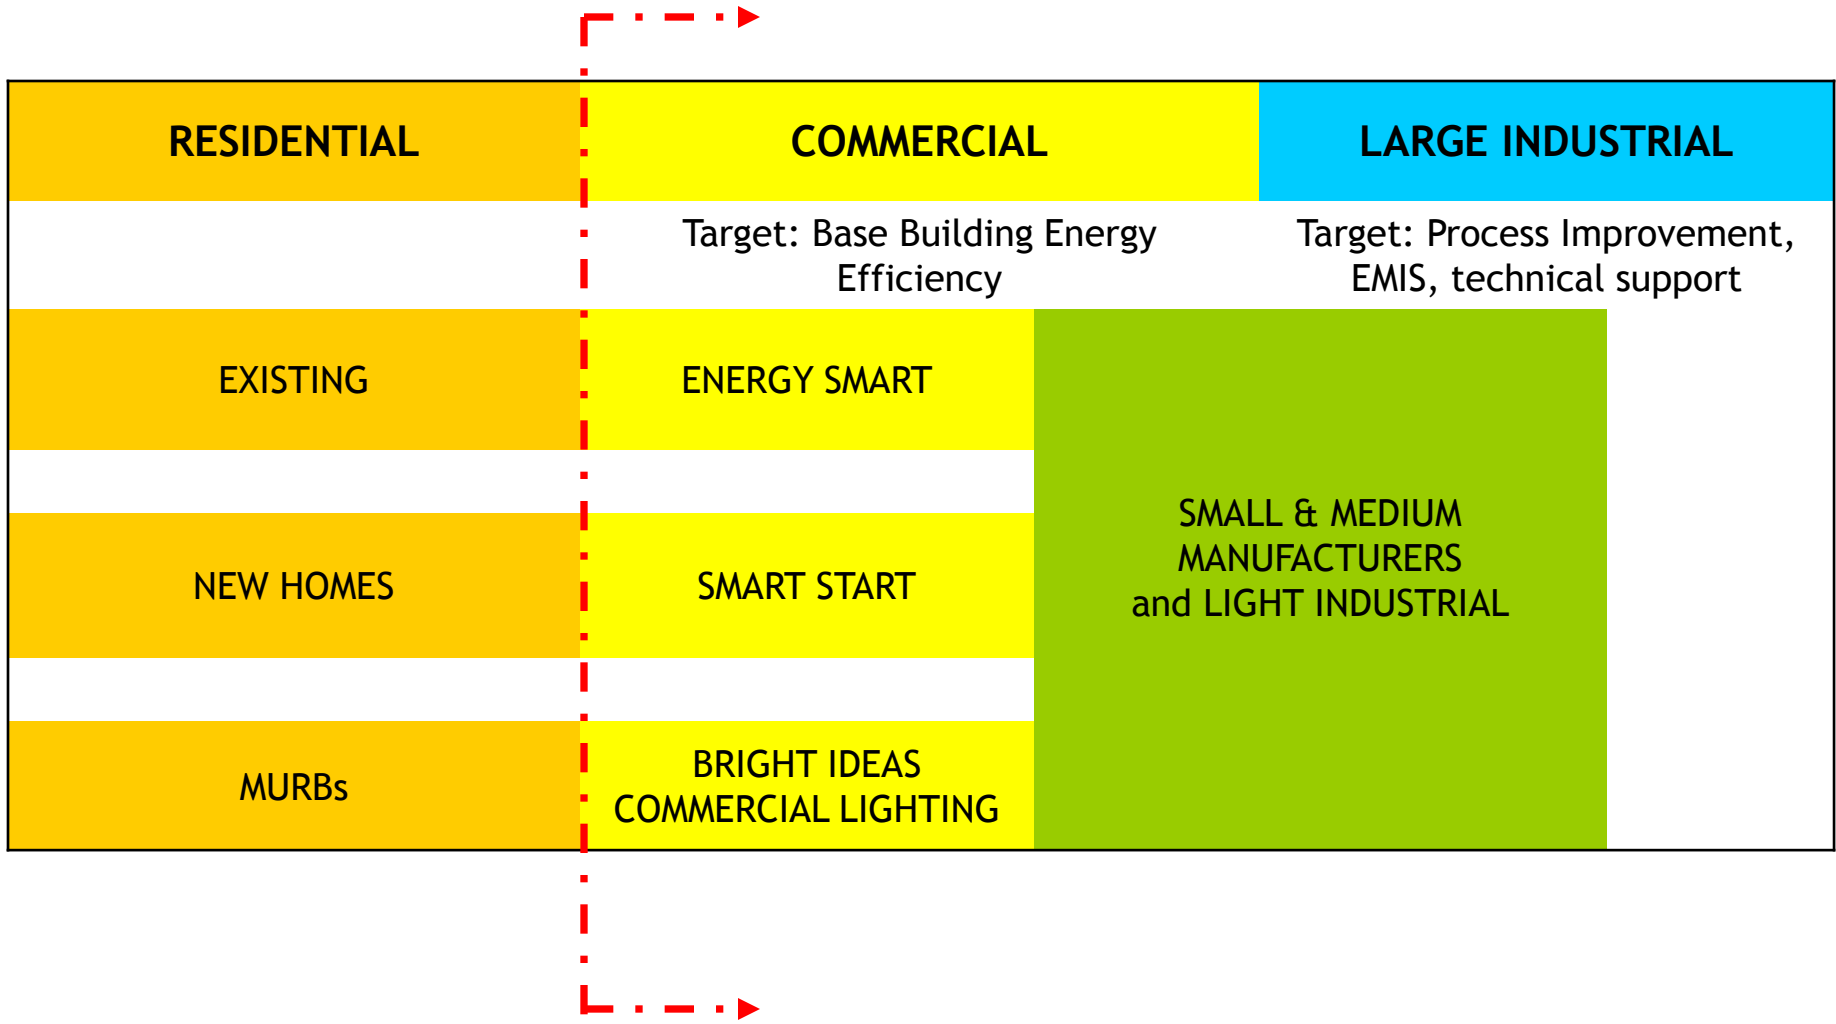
| RESIDENTIAL | COMMERCIAL | | LARGE INDUSTRIAL |
|---|---|---|---|
| | Target: Base Building Energy Efficiency | | Target: Process Improvement, EMIS, technical support |
| EXISTING | ENERGY SMART | SMALL & MEDIUM MANUFACTURERS and LIGHT INDUSTRIAL | |
| NEW HOMES | SMART START | | |
| MURBs | BRIGHT IDEAS COMMERCIAL LIGHTING | | |